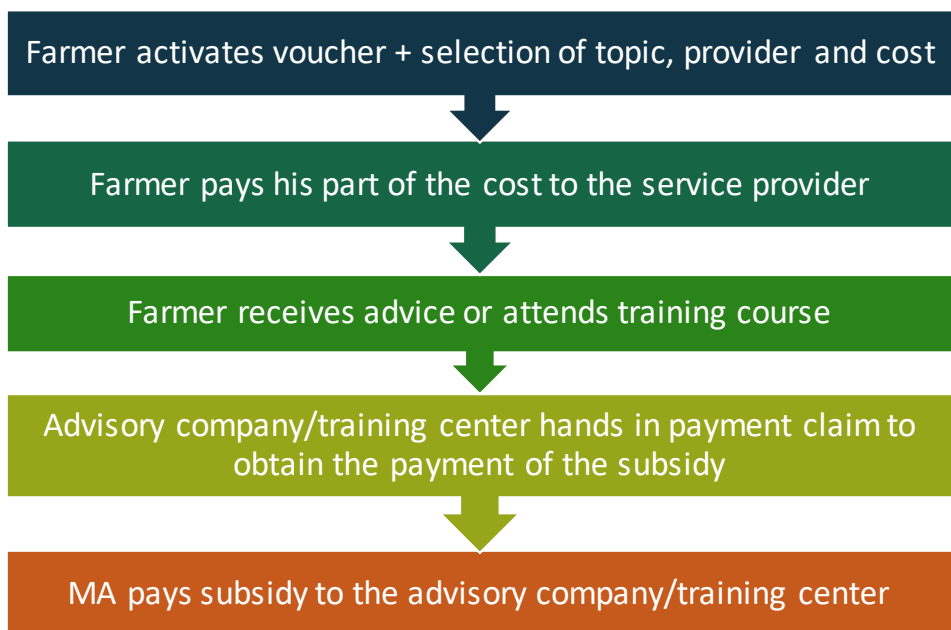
Farmer activates voucher + selection of topic, provider and cost

Farmer pays his part of the cost to the service provider

Farmer receives advice or attends training course

Advisory company/training center hands in payment claim to obtain the payment of the subsidy

MA pays subsidy to the advisory company/training center